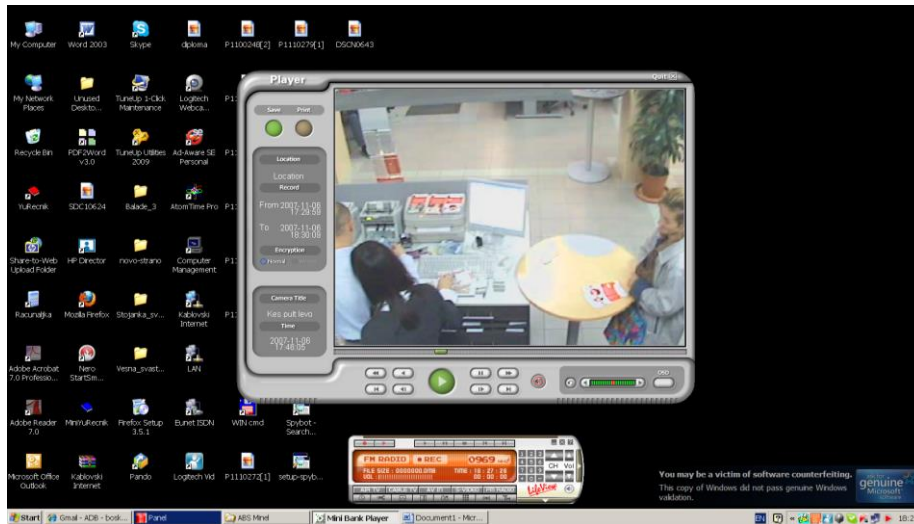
My Computer
Word 2003
Skype
diploma
P1100248[2]
P1110279[1]
DSCN0643

My Network Places
Unused Deskto...
TuneUp 1-Click Maintenance
Logitech Webca...
P1

Recycle Bin
PDF2Word v3.0
TuneUp Utilities 2009
Ad-Aware SE Personal
P1

YuRecnik
SDC10624
Balade_3
AtomTime Pro
P1

Share-to-Web Upload Folder
HP Director
novo-strano
Computer Management
P1

Racunaljka
Mozilla Firefox
Stojanka_sv...
Kablovski Internet
P1

Adobe Acrobat 7.0 Professio...
Nero StartSm...
Vesna_svast...
LAN

Adobe Reader 7.0
MiniYuRecnik
Firefox Setup 3.5.1
Eunet ISDN
WIN cmd
Spybot - Search...

Microsoft Office Outlook
Kablovski Internet
Pando
Logitech Vid
P1110272[1]
setup-spyb...

Player
QUIT
Save
Print
Location
Location
Record
From 2007-11-08 17:29:59
To 2007-11-08 18:30:08
Encryption
Normal
Camera Title
Kes put levo
Time
2007-11-08 17:46:05
OSD

FM RADIO
REC
0969
FILE SIZE : 0000000.0MB
TIME : 18 : 27 : 26
VOL
00 : 00 : 00
CH
Vol

You may be a victim of software counterfeiting.
This copy of Windows did not pass genuine Windows validation.
genuine Microsoft Software

Start
Gmail - ADB - bosk...
Panel
ABS Minel
Mini Bank Player
Document1 - Micr...
EN
18:2